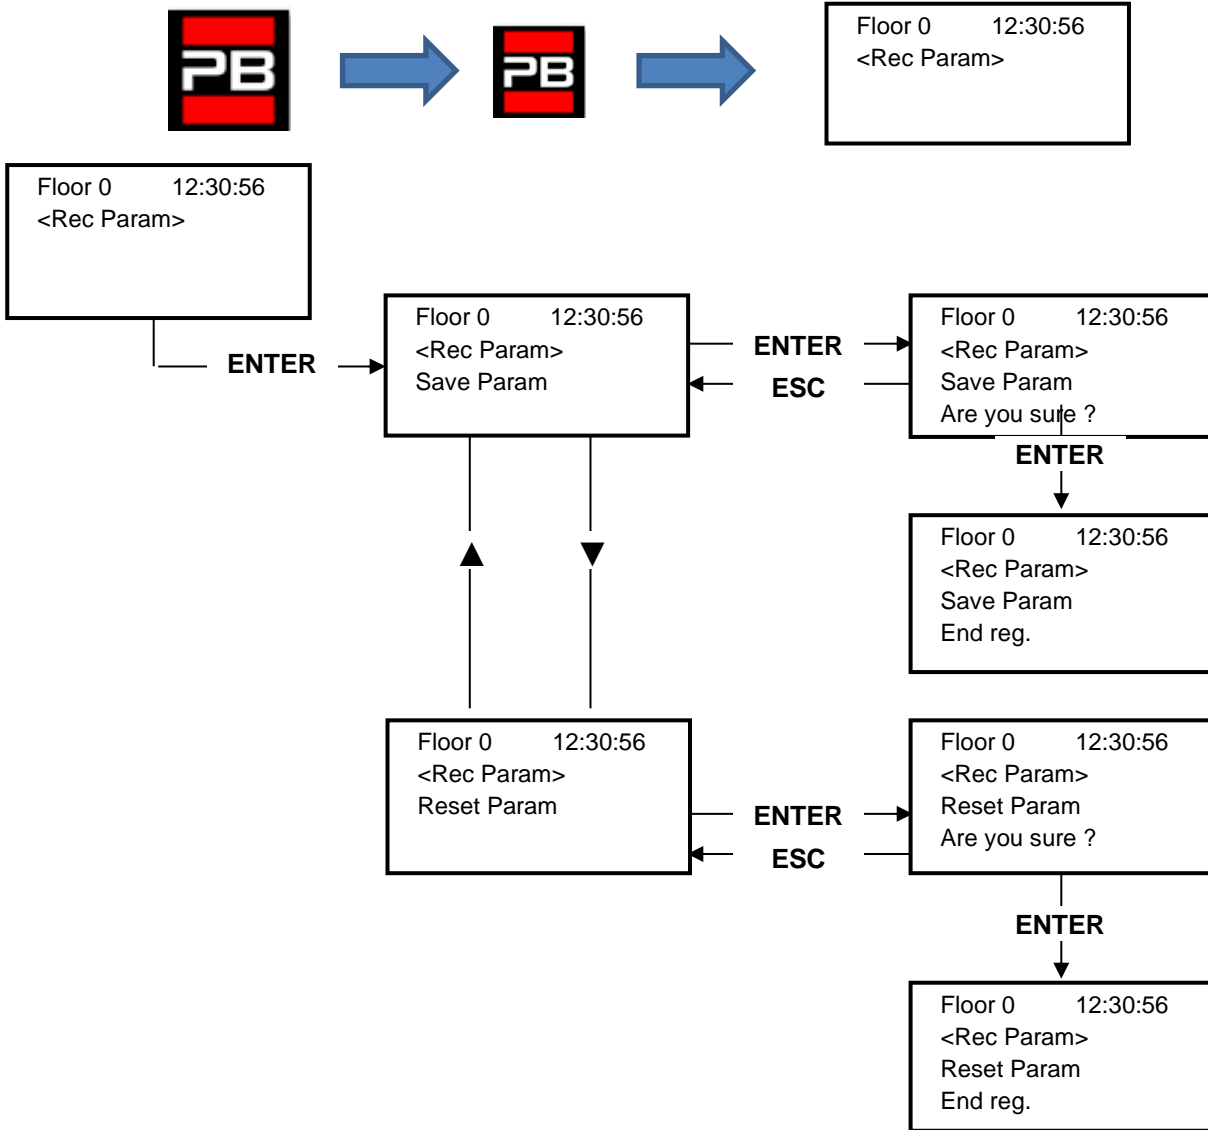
PB

PB

Floor 0 12:30:56
<Rec Param>

Floor 0 12:30:56
<Rec Param>

ENTER

Floor 0 12:30:56
<Rec Param>
Save Param

ENTER

ESC

Floor 0 12:30:56
<Rec Param>
Save Param
Are you sure ?

ENTER

Floor 0 12:30:56
<Rec Param>
Save Param
End reg.

Floor 0 12:30:56
<Rec Param>
Reset Param

ENTER

ESC

Floor 0 12:30:56
<Rec Param>
Reset Param
Are you sure ?

ENTER

Floor 0 12:30:56
<Rec Param>
Reset Param
End reg.